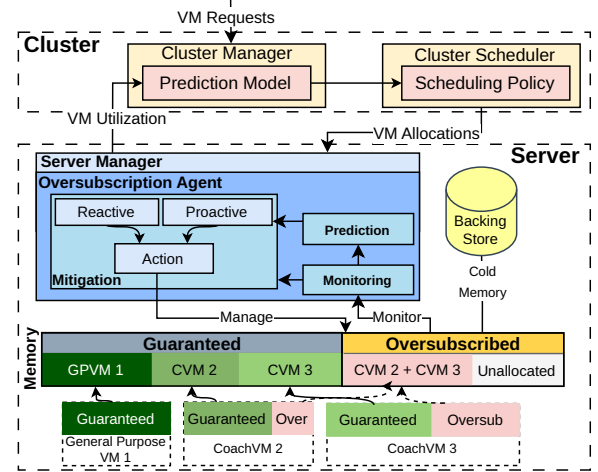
VM Requests

Cluster

Cluster Manager

Prediction Model

Cluster Scheduler

Scheduling Policy

VM Utilization

VM Allocations

Server

Server Manager

Oversubscription Agent

Reactive

Proactive

Action

Prediction

Mitigation

Monitoring

Backing Store

Cold Memory

Manage

Monitor

Memory

Guaranteed

Oversubscribed

GPVM 1

CVM 2

CVM 3

CVM 2 + CVM 3

Unallocated

Guaranteed

General Purpose VM 1

Guaranteed

Over

CoachVM 2

Guaranteed

Oversub

CoachVM 3